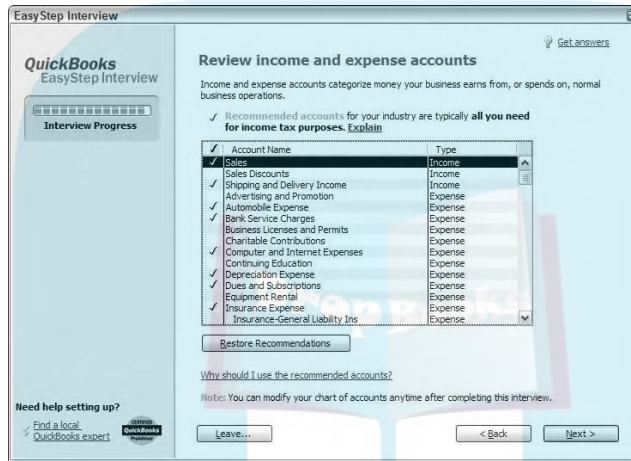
EasyStep Interview

QuickBooks
EasyStep Interview

Interview Progress

Get answers

Review income and expense accounts

Income and expense accounts categorize money your business earns from, or spends on, normal business operations.

✓ Recommended accounts for your industry are typically all you need for income tax purposes. Explain

| ✓ | Account Name | Type |
|---|---|---|
| ✓ | Sales | Income |
| | Sales Discounts | Income |
| ✓ | Shipping and Delivery Income | Income |
| | Advertising and Promotion | Expense |
| ✓ | Automobile Expense | Expense |
| ✓ | Bank Service Charges | Expense |
| | Business Licenses and Permits | Expense |
| | Charitable Contributions | Expense |
| ✓ | Computer and Internet Expenses | Expense |
| | Continuing Education | Expense |
| ✓ | Depreciation Expense | Expense |
| ✓ | Dues and Subscriptions | Expense |
| | Equipment Rental | Expense |
| ✓ | Insurance Expense | Expense |
| | Insurance-General Liability Ins | Expense |

Restore Recommendations

Why should I use the recommended accounts?

Note: You can modify your chart of accounts anytime after completing this interview.

Need help setting up?

Find a local QuickBooks expert

CERTIFIED QuickBooks ProAdvisor

Leave...

< Back

Next >